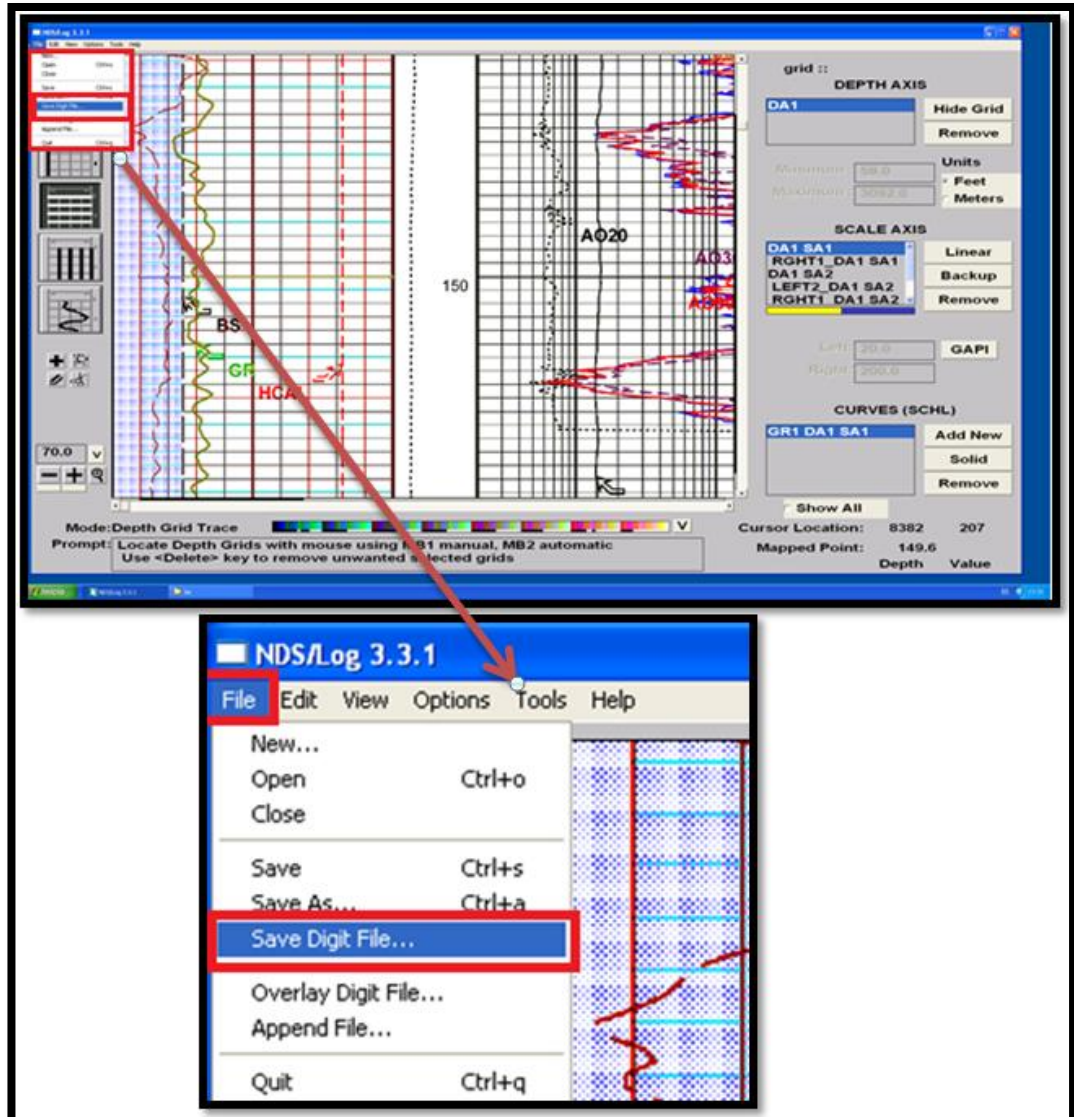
grid ::
DEPTH AXIS
DA1
Hide Grid
Remove
Units
Minimum 58.0
Maximum 3092.0
Feet
Meters
SCALE AXIS
DA1 SA1
RGHT1_DA1 SA1
DA1 SA2
LEFT2_DA1 SA2
RGHT1_DA1 SA2
Linear
Backup
Remove
Left 20.0
Right 200.0
GAPI
CURVES (SCHL)
GR1 DA1 SA1
Add New
Solid
Remove
Show All
150
AO20
BS
GR
HCAL
70.0
Mode:Depth Grid Trace
Prompt: Locate Depth Grids with mouse using MB1 manual, MB2 automatic
Use <Delete> key to remove unwanted selected grids
Cursor Location: 8382 207
Mapped Point: 149.6
Depth Value

NDS/Log 3.3.1
File Edit View Options Tools Help
New...
Open Ctrl+o
Close
Save Ctrl+s
Save As... Ctrl+a
Save Digit File...
Overlay Digit File...
Append File...
Quit Ctrl+q